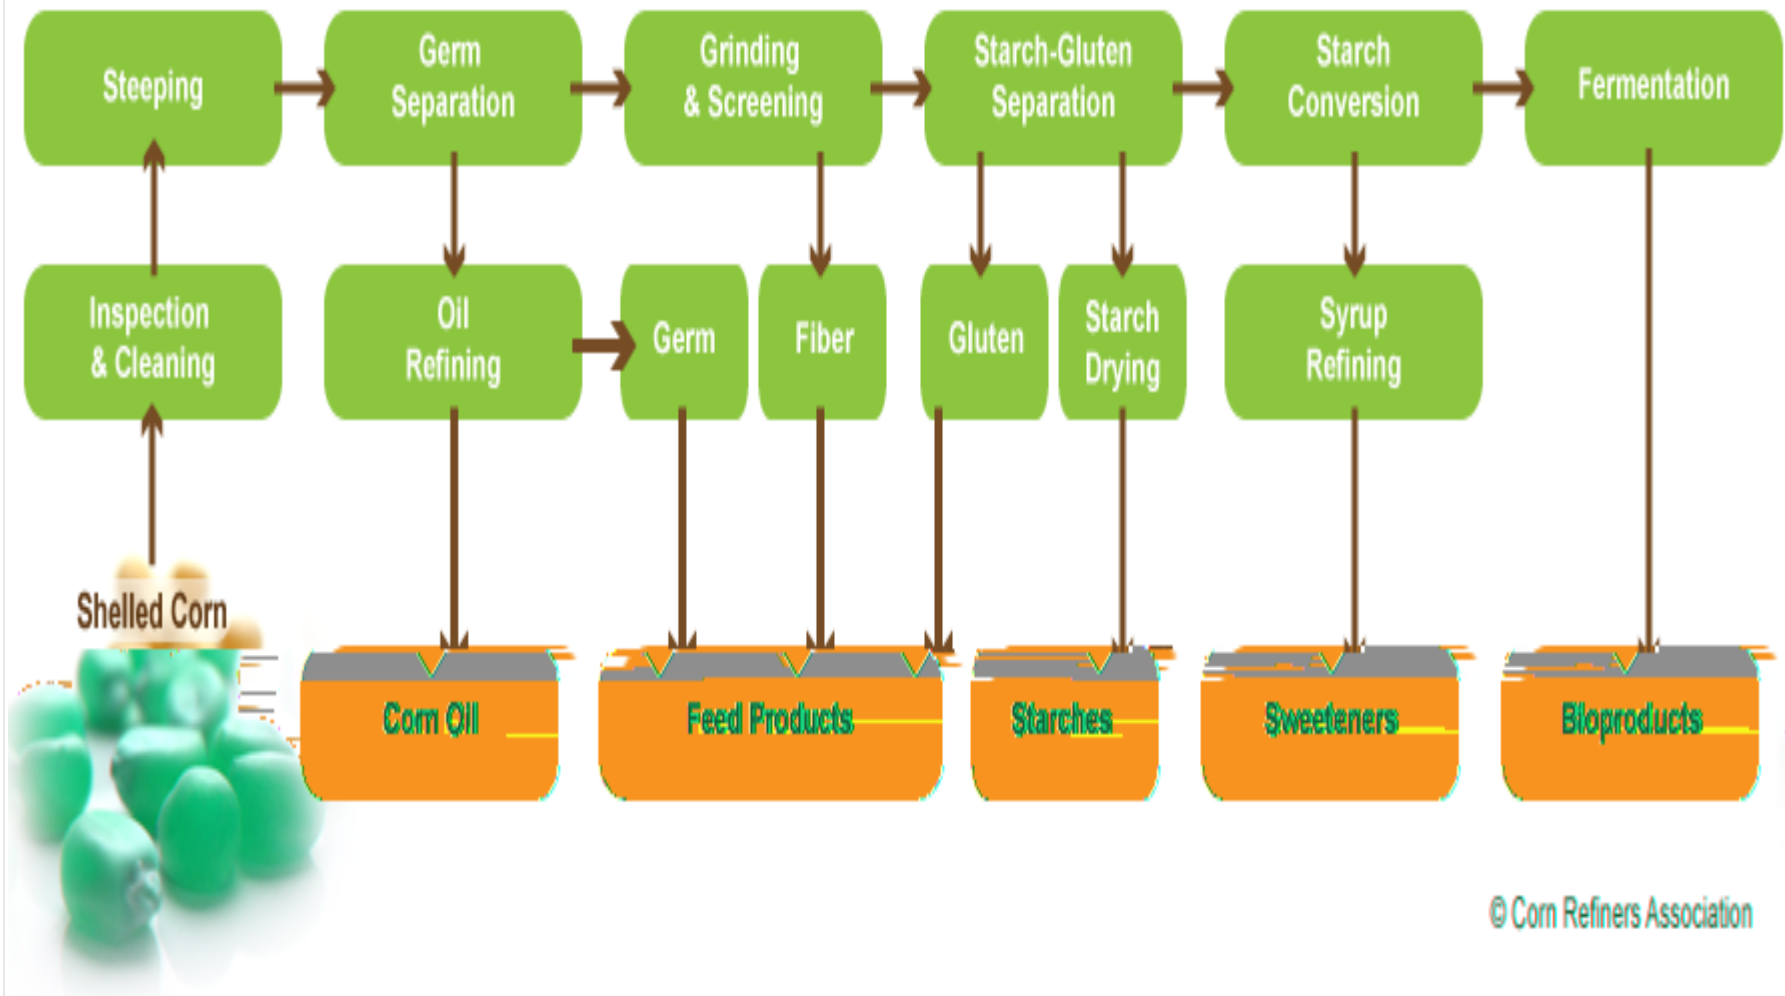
Steeping

Germ Separation

Grinding & Screening

Starch-Gluten Separation

Starch Conversion

Fermentation

Inspection & Cleaning

Oil Refining

Germ

Fiber

Gluten

Starch Drying

Syrup Refining

Shelled Corn

Corn Oil

Feed Products

Starches

Sweeteners

Bioproducts

© Corn Refiners Association